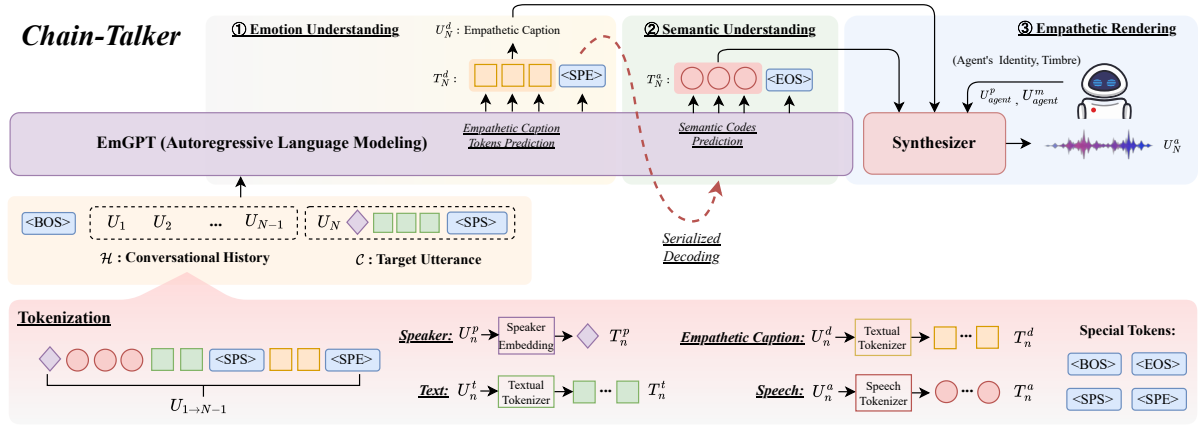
Chain-Talker

① Emotion Understanding

$U_N^d$ : Empathetic Caption

$T_N^d$ :

<SPE>

② Semantic Understanding

$T_N^a$ :

<EOS>

③ Empathetic Rendering

(Agent's Identity, Timbre)

$U_{agent}^p$ , $U_{agent}^m$

EmGPT (Autoregressive Language Modeling)

Empathetic Caption Tokens Prediction

Semantic Codes Prediction

Synthesizer

$U_N^a$

<BOS> $U_1$ $U_2$ ... $U_{N-1}$

$U_N$ <SPS>

$\mathcal{H}$ : Conversational History

$\mathcal{C}$ : Target Utterance

Serialized Decoding

Tokenization

<SPS> <SPE>

$U_{1 \to N-1}$

Speaker: $U_n^p$ Speaker Embedding $T_n^p$

Text: $U_n^t$ Textual Tokenizer ... $T_n^t$

Empathetic Caption: $U_n^d$ Textual Tokenizer ... $T_n^d$

Speech: $U_n^a$ Speech Tokenizer ... $T_n^a$

Special Tokens:

<BOS> <EOS>

<SPS> <SPE>